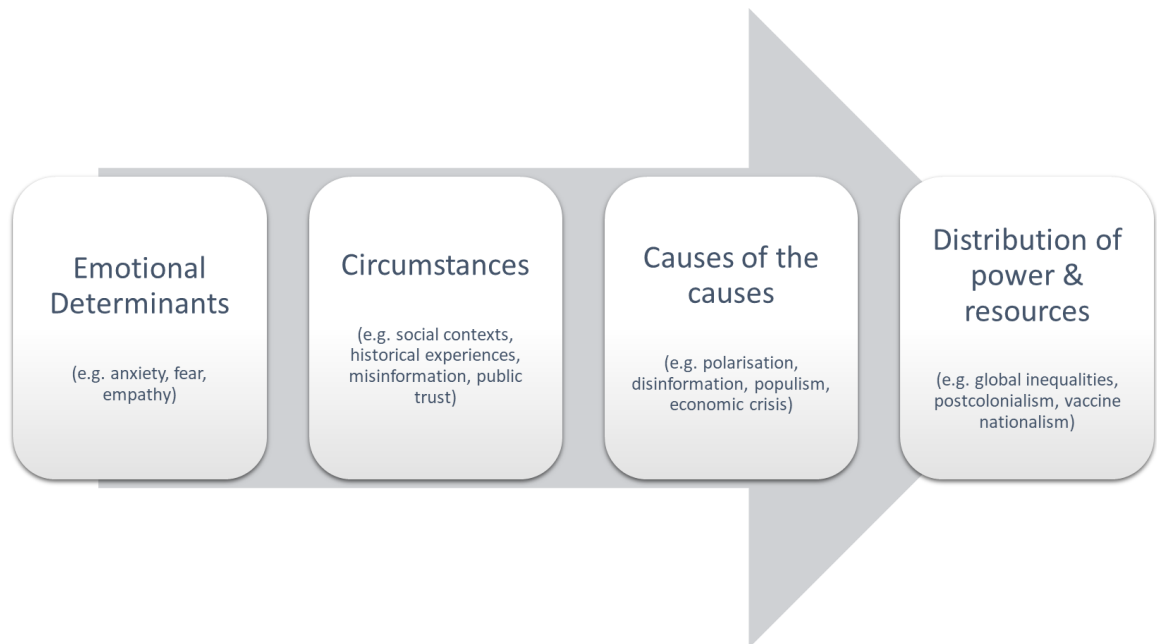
Emotional Determinants

(e.g. anxiety, fear, empathy)

Circumstances

(e.g. social contexts, historical experiences, misinformation, public trust)

Causes of the causes

(e.g. polarisation, disinformation, populism, economic crisis)

Distribution of power & resources

(e.g. global inequalities, postcolonialism, vaccine nationalism)